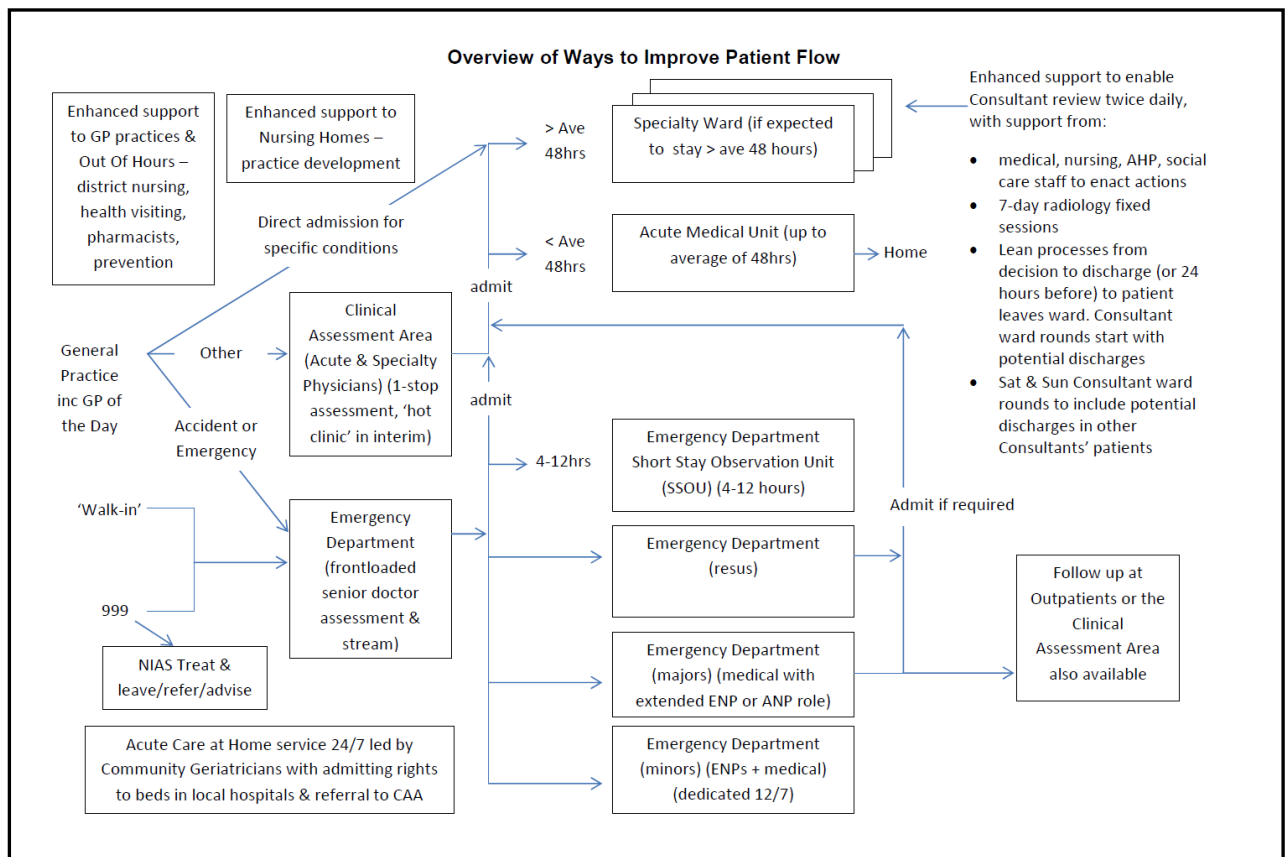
Overview of Ways to Improve Patient Flow

Enhanced support to GP practices & Out Of Hours – district nursing, health visiting, pharmacists, prevention

Enhanced support to Nursing Homes – practice development

Direct admission for specific conditions

> Ave 48hrs

Specialty Ward (if expected to stay > ave 48 hours)

Enhanced support to enable Consultant review twice daily, with support from:

- medical, nursing, AHP, social care staff to enact actions
- 7-day radiology fixed sessions
- Lean processes from decision to discharge (or 24 hours before) to patient leaves ward. Consultant ward rounds start with potential discharges
- Sat & Sun Consultant ward rounds to include potential discharges in other Consultants' patients

< Ave 48hrs

Acute Medical Unit (up to average of 48hrs)

Home

admit

General Practice inc GP of the Day

Other

Clinical Assessment Area (Acute & Specialty Physicians) (1-stop assessment, 'hot clinic' in interim)

admit

Accident or Emergency

4-12hrs

Emergency Department Short Stay Observation Unit (SSOU) (4-12 hours)

Admit if required

'Walk-in'

Emergency Department (frontloaded senior doctor assessment & stream)

Emergency Department (resus)

Follow up at Outpatients or the Clinical Assessment Area also available

999

NIAS Treat & leave/refer/advise

Emergency Department (majors) (medical with extended ENP or ANP role)

Acute Care at Home service 24/7 led by Community Geriatricians with admitting rights to beds in local hospitals & referral to CAA

Emergency Department (minors) (ENPs + medical) (dedicated 12/7)